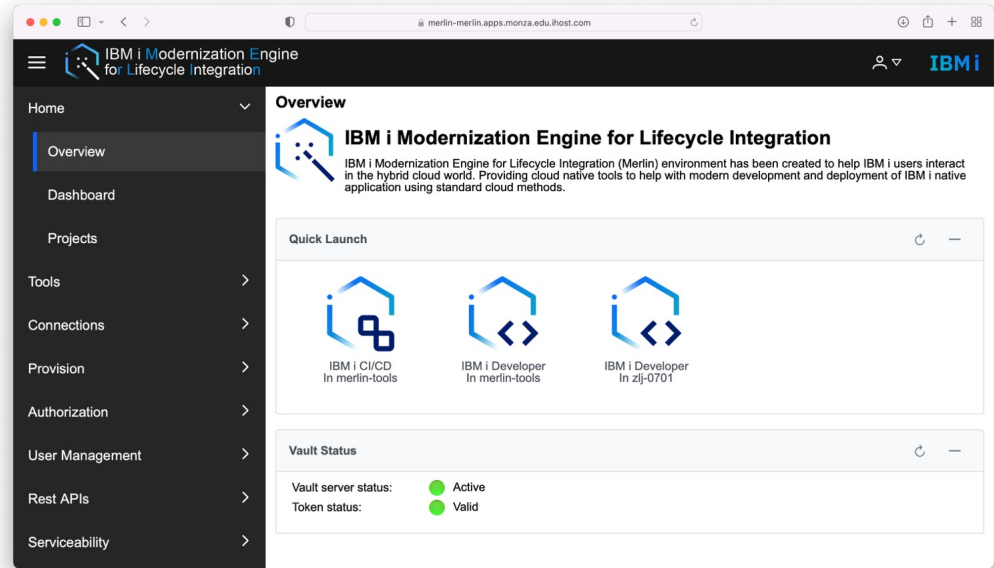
merlin-merlin.apps.monza.edu.ihost.com

IBM i Modernization Engine for Lifecycle Integration

IBM i

Home

Overview

Dashboard

Projects

Tools

Connections

Provision

Authorization

User Management

Rest APIs

Serviceability

Overview

IBM i Modernization Engine for Lifecycle Integration

IBM i Modernization Engine for Lifecycle Integration (Merlin) environment has been created to help IBM i users interact in the hybrid cloud world. Providing cloud native tools to help with modern development and deployment of IBM i native application using standard cloud methods.

Quick Launch

IBM i CI/CD
In merlin-tools

IBM i Developer
In merlin-tools

IBM i Developer
In zlj-0701

Vault Status

Vault server status: Active

Token status: Valid